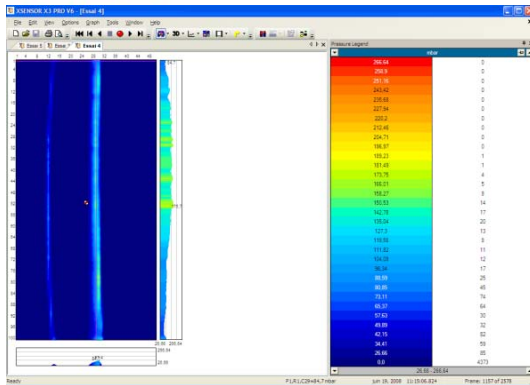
XSENSOR X3 PRO V6 - [Essai 4]

File Edit View Options Graph Tools Window Help

Essai 3 Essai Essai 4

Pressure Legend

mbar

| | |
|---|---|
| 266.64 | 0 |
| 258.9 | 0 |
| 251.16 | 0 |
| 243.42 | 0 |
| 235.69 | 0 |
| 227.94 | 0 |
| 220.2 | 0 |
| 212.45 | 0 |
| 204.71 | 0 |
| 196.97 | 0 |
| 189.23 | 1 |
| 181.49 | 1 |
| 173.75 | 4 |
| 166.01 | 5 |
| 158.27 | 8 |
| 150.53 | 14 |
| 142.78 | 17 |
| 135.04 | 20 |
| 127.3 | 13 |
| 119.56 | 8 |
| 111.82 | 11 |
| 104.08 | 12 |
| 96.34 | 17 |
| 88.59 | 25 |
| 80.85 | 45 |
| 73.11 | 74 |
| 65.37 | 64 |
| 57.63 | 30 |
| 49.89 | 32 |
| 42.15 | 52 |
| 34.41 | 59 |
| 26.66 | 85 |
| 0.0 | 4373 |

26.66 - 266.64

Ready

P1,R1,C29=84.7 mbar

Jun 19, 2008 11:15:06.824

Frame: 1157 of 1578